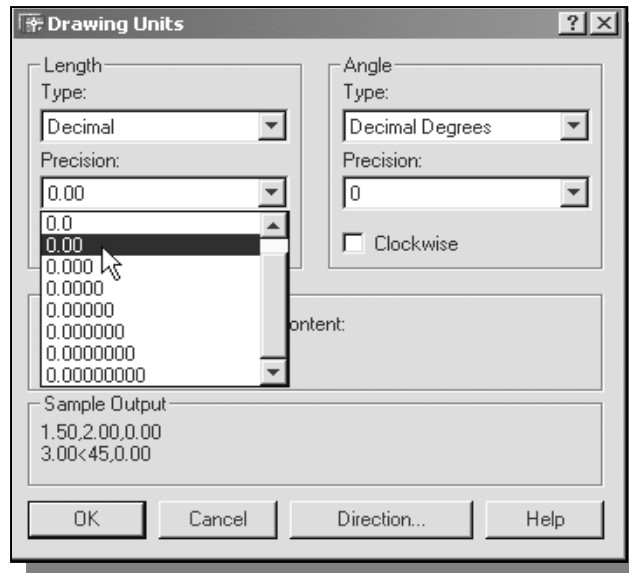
Drawing Units

Length
Type:
Decimal
Precision:
0.00
0.0
0.00
0.000
0.0000
0.00000
0.000000
0.0000000
0.00000000

Angle
Type:
Decimal Degrees
Precision:
0
Clockwise

ontent:

Sample Output
1.50,2.00,0.00
3.00<45,0.00

OK
Cancel
Direction...
Help